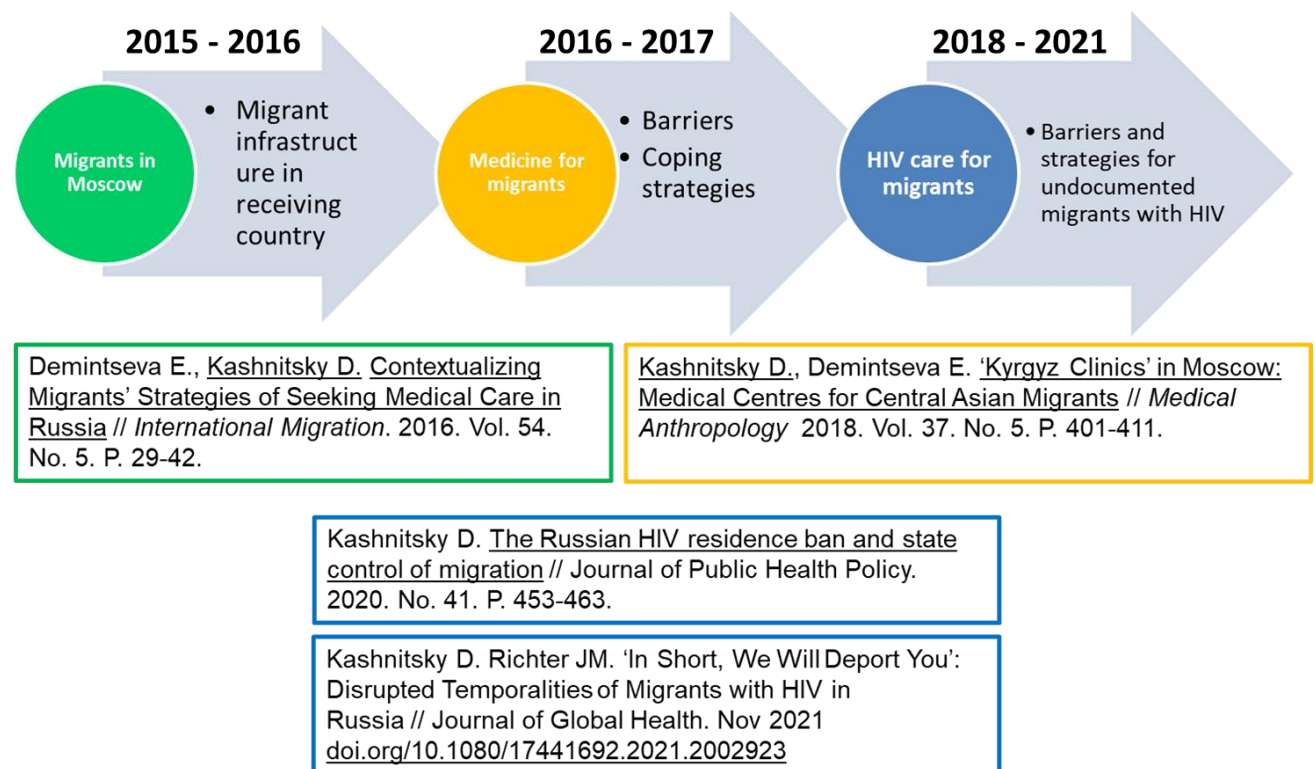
2015 - 2016

Migrants in Moscow

- Migrant infrastructure in receiving country

2016 - 2017

Medicine for migrants

- Barriers
- Coping strategies

2018 - 2021

HIV care for migrants

- Barriers and strategies for undocumented migrants with HIV

Demintseva E., Kashnitsky D. Contextualizing Migrants' Strategies of Seeking Medical Care in Russia // International Migration. 2016. Vol. 54. No. 5. P. 29-42.

Kashnitsky D., Demintseva E. 'Kyrgyz Clinics' in Moscow: Medical Centres for Central Asian Migrants // Medical Anthropology 2018. Vol. 37. No. 5. P. 401-411.

Kashnitsky D. The Russian HIV residence ban and state control of migration // Journal of Public Health Policy. 2020. No. 41. P. 453-463.

Kashnitsky D. Richter JM. 'In Short, We Will Deport You': Disrupted Temporalities of Migrants with HIV in Russia // Journal of Global Health. Nov 2021 doi.org/10.1080/17441692.2021.2002923